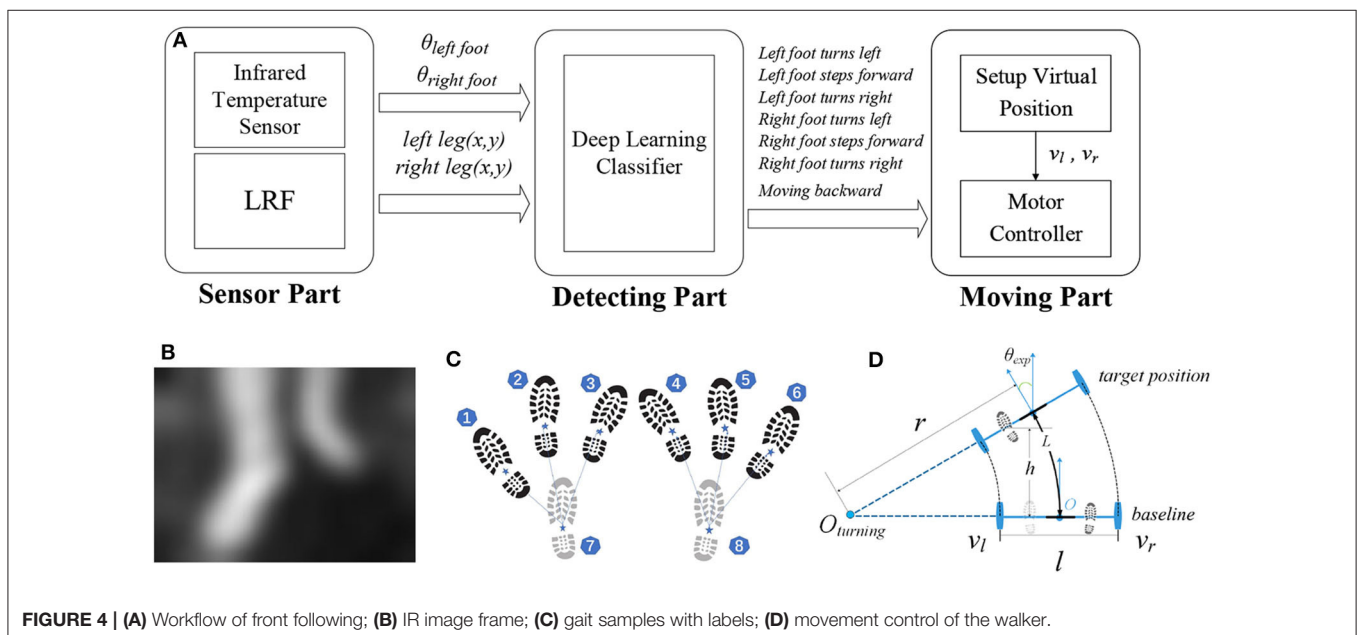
A

Infrared Temperature Sensor

LRF

Sensor Part

$\theta_{left\ foot}$
$\theta_{right\ foot}$

left leg(x,y)
right leg(x,y)

Deep Learning Classifier

Detecting Part

Left foot turns left
Left foot steps forward
Left foot turns right
Right foot turns left
Right foot steps forward
Right foot turns right
Moving backward

Setup Virtual Position

$v_l$ , $v_r$

Motor Controller

Moving Part

B

C

1 2 3 4 5 6 7 8

D

$\theta_{exp}$

target position

r

L

h

O

$O_{turning}$

baseline

$v_l$

$l$

$v_r$

FIGURE 4 | (A) Workflow of front following; (B) IR image frame; (C) gait samples with labels; (D) movement control of the walker.